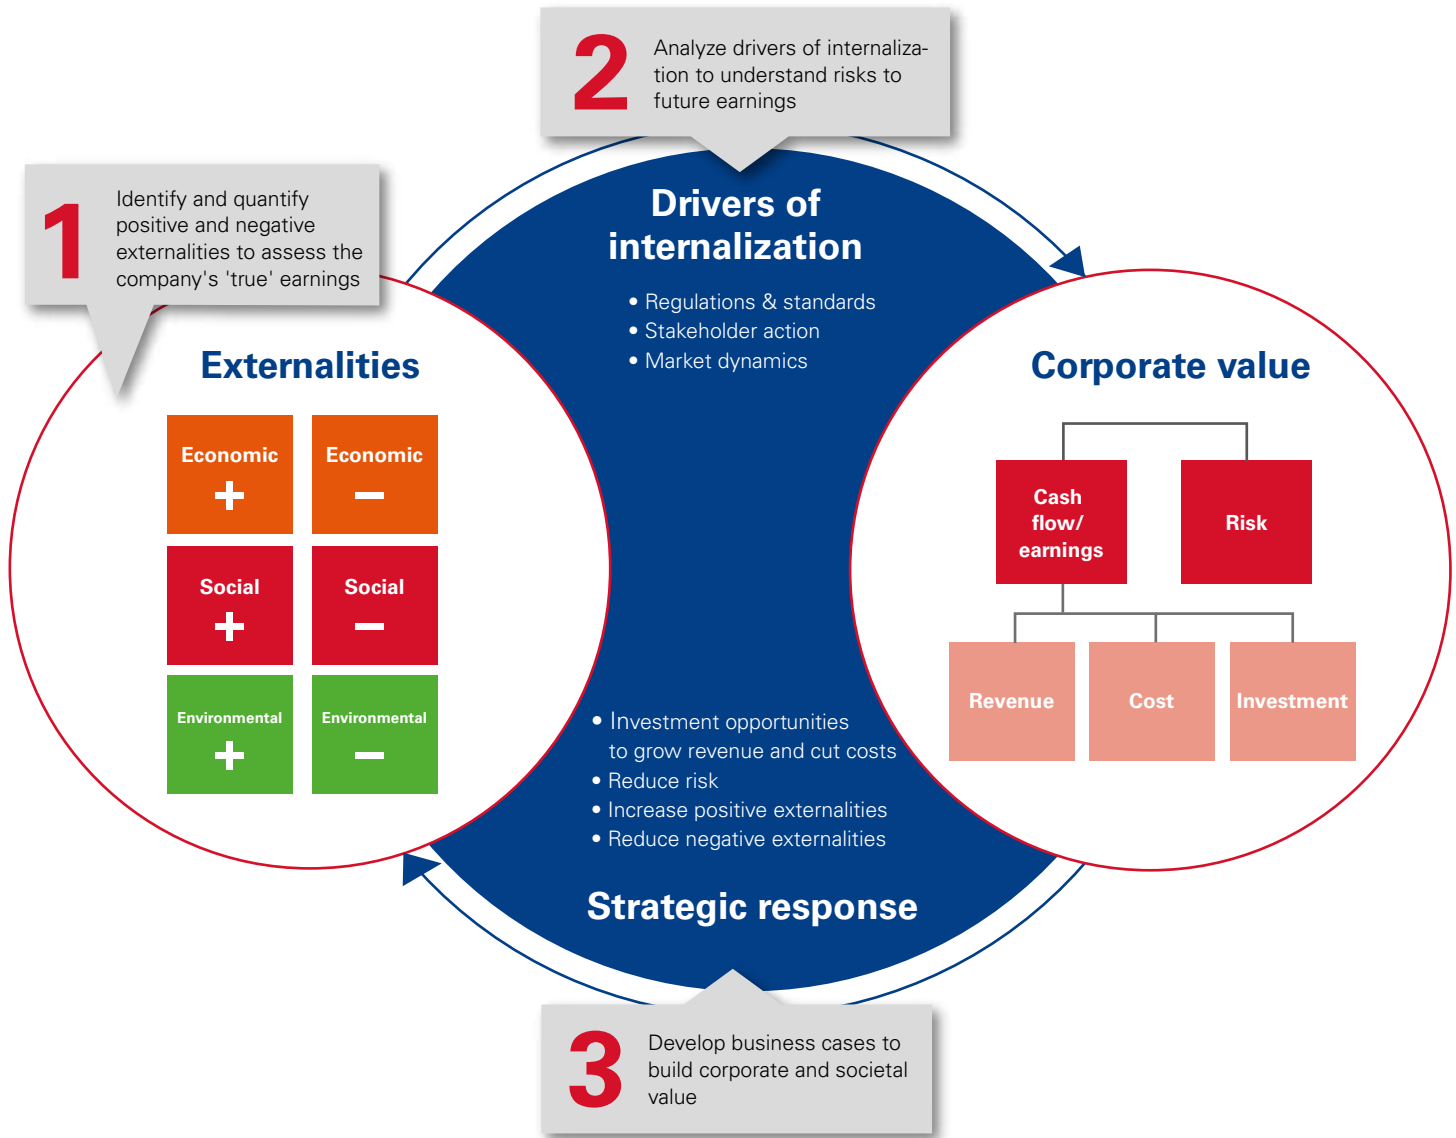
2 Analyze drivers of internalization to understand risks to future earnings

1 Identify and quantify positive and negative externalities to assess the company's 'true' earnings

Drivers of internalization

• Regulations & standards
• Stakeholder action
• Market dynamics

Externalities

| Economic + | Economic − |
|---|---|
| Social + | Social − |
| Environmental + | Environmental − |

Corporate value

Cash flow/ earnings

Risk

Revenue

Cost

Investment

• Investment opportunities to grow revenue and cut costs
• Reduce risk
• Increase positive externalities
• Reduce negative externalities

Strategic response

3 Develop business cases to build corporate and societal value